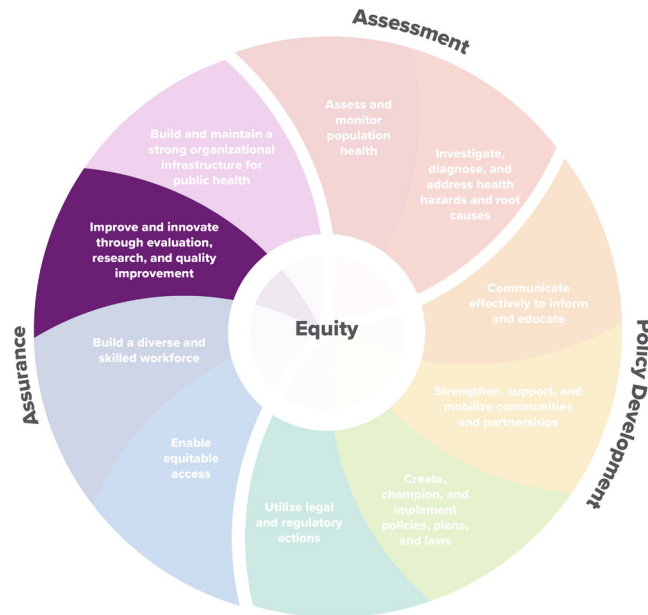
Assessment

Assess and monitor population health

Investigate, diagnose, and address health hazards and root causes

Policy Development

Communicate effectively to inform and educate

Strengthen, support, and mobilize communities and partnerships

Create, champion, and implement policies, plans, and laws

Utilize legal and regulatory actions

Enable equitable access

Assurance

Build a diverse and skilled workforce

Improve and innovate through evaluation, research, and quality improvement

Build and maintain a strong organizational infrastructure for public health

Equity